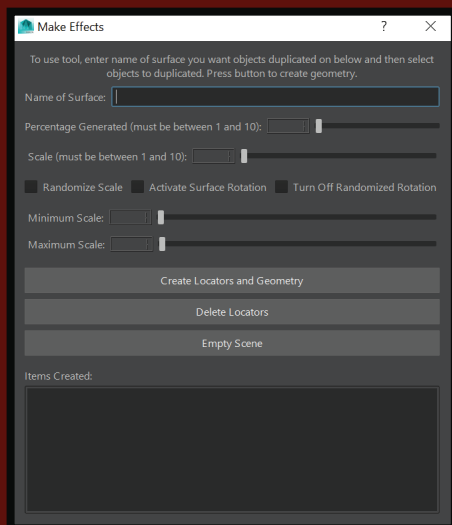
Make Effects ? ✕

To use tool, enter name of surface you want objects duplicated on below and then select objects to duplicated. Press button to create geometry.

Name of Surface:

Percentage Generated (must be between 1 and 10):

Scale (must be between 1 and 10):

Randomize Scale Activate Surface Rotation Turn Off Randomized Rotation

Minimum Scale:

Maximum Scale:

Create Locators and Geometry

Delete Locators

Empty Scene

Items Created: